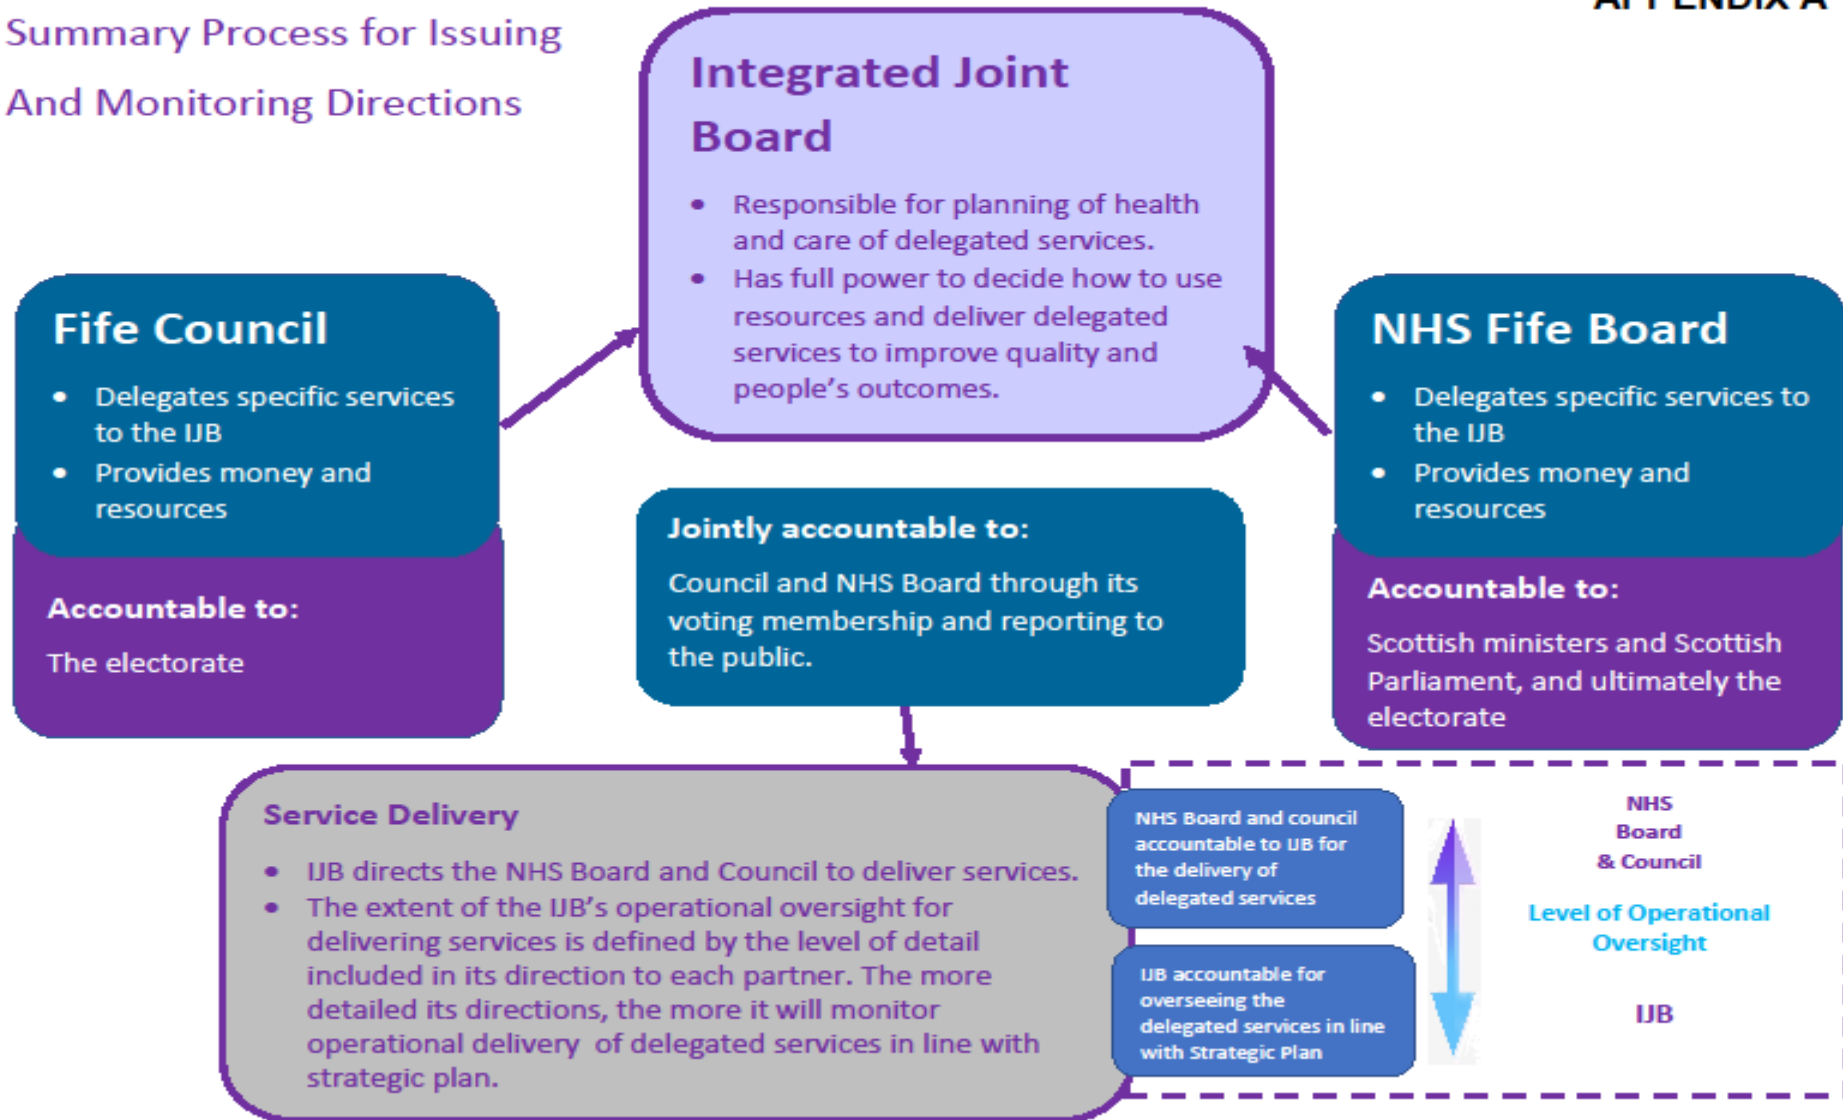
APPENDIX A

Summary Process for Issuing And Monitoring Directions

Integrated Joint Board

- Responsible for planning of health and care of delegated services.
- Has full power to decide how to use resources and deliver delegated services to improve quality and people's outcomes.

Fife Council

- Delegates specific services to the IJB
- Provides money and resources

Accountable to:

The electorate

NHS Fife Board

- Delegates specific services to the IJB
- Provides money and resources

Accountable to:

Scottish ministers and Scottish Parliament, and ultimately the electorate

Jointly accountable to:

Council and NHS Board through its voting membership and reporting to the public.

Service Delivery

- IJB directs the NHS Board and Council to deliver services.
- The extent of the IJB's operational oversight for delivering services is defined by the level of detail included in its direction to each partner. The more detailed its directions, the more it will monitor operational delivery of delegated services in line with strategic plan.

NHS Board and council accountable to IJB for the delivery of delegated services

IJB accountable for overseeing the delegated services in line with Strategic Plan

NHS Board & Council

Level of Operational Oversight

IJB